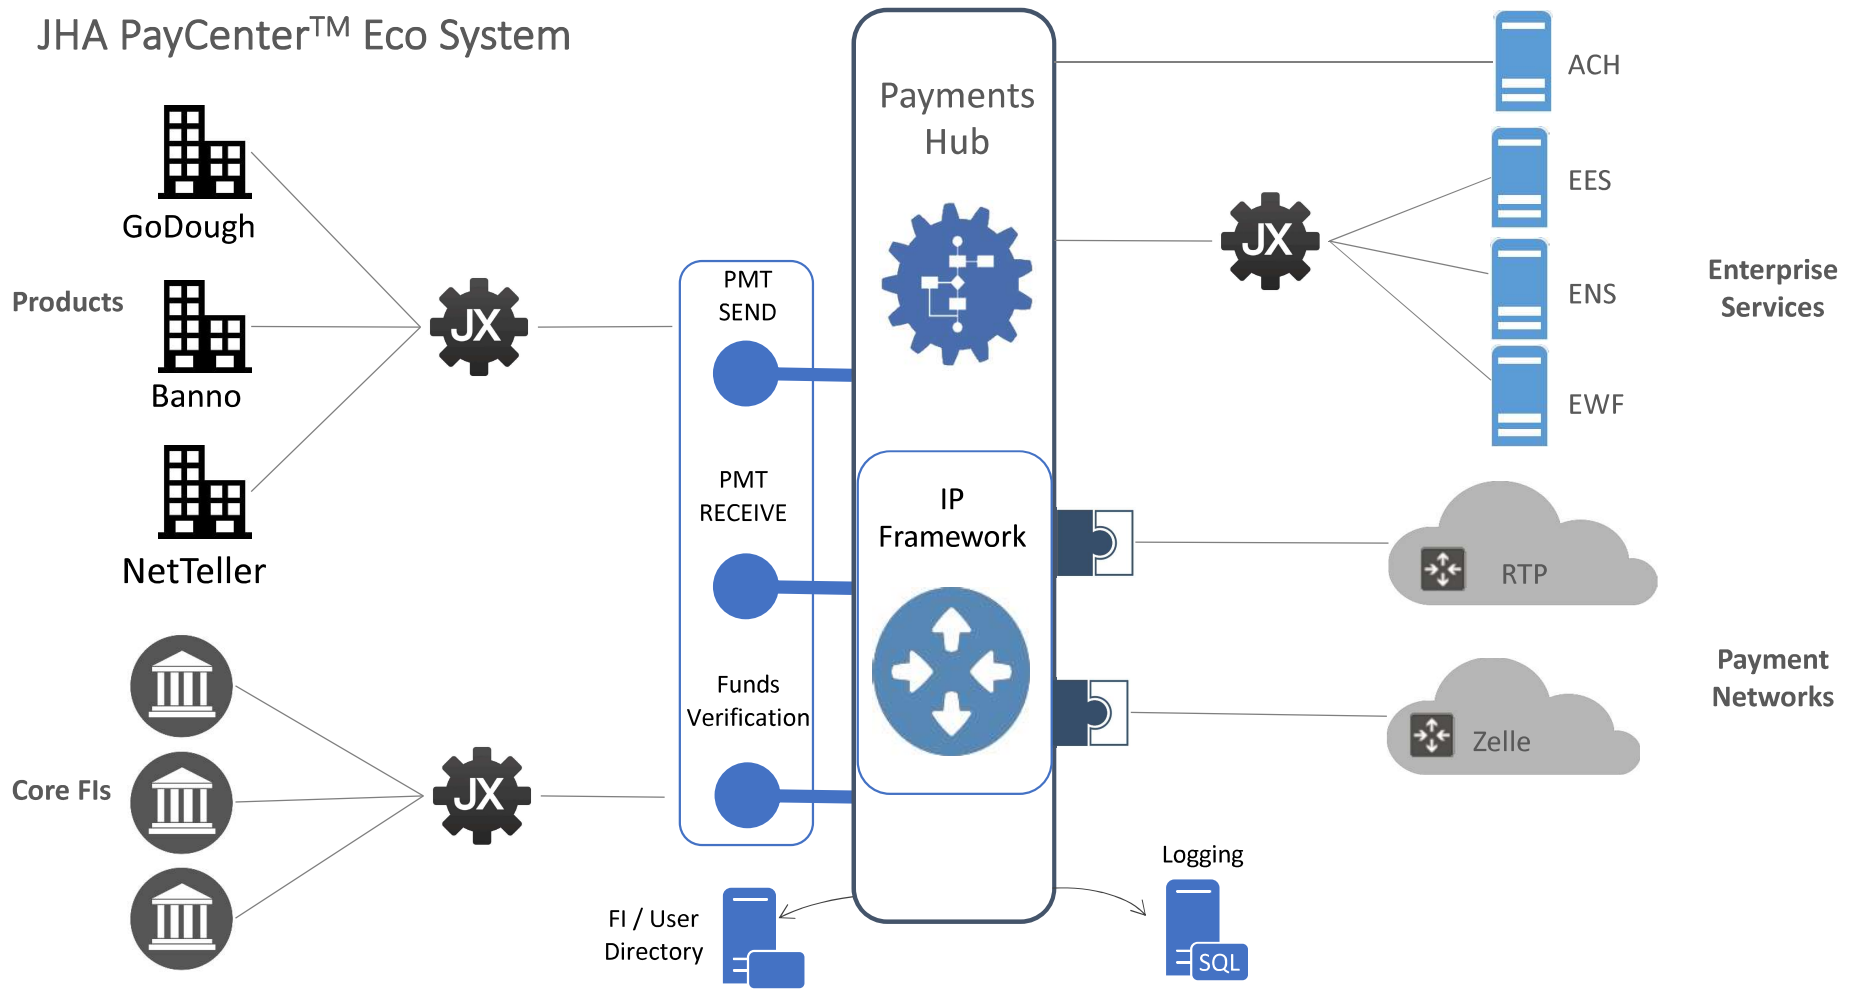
JHA PayCenter$^{TM}$ Eco System

GoDough

Products

Banno

NetTeller

Core FIs

JX

JX

PMT SEND

PMT RECEIVE

Funds Verification

Payments Hub

IP Framework

JX

ACH

EES

ENS

EWF

Enterprise Services

RTP

Zelle

Payment Networks

FI / User Directory

Logging

SQL